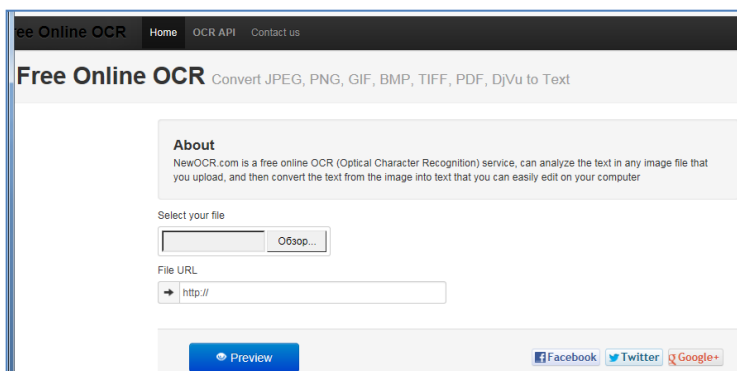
ee Online OCR Home OCR API Contact us

Free Online OCR Convert JPEG, PNG, GIF, BMP, TIFF, PDF, DjVu to Text

About

NewOCR.com is a free online OCR (Optical Character Recognition) service, can analyze the text in any image file that you upload, and then convert the text from the image into text that you can easily edit on your computer

Select your file

Обзор...

File URL

http://

Preview

Facebook Twitter Google+